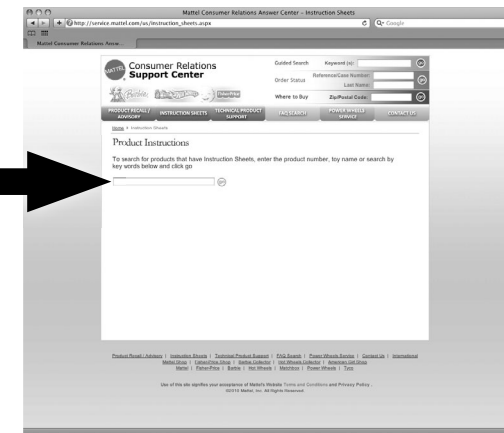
Mattel Consumer Relations Answer Center - Instruction Sheets

http://service.mattel.com/us/instruction_sheets.aspx

Q- Google

Mattel Consumer Relations Answ...

MATTEL

Consumer Relations Support Center

Guided Search Keyword (s):

Order Status Reference/Case Number: Last Name:

Where to Buy Zip/Postal Code:

Barbie

Fisher-Price

PRODUCT RECALL / ADVISORY

INSTRUCTION SHEETS

TECHNICAL PRODUCT SUPPORT

FAQ SEARCH

POWER WHEELS SERVICE

CONTACT US

Home > Instruction Sheets

Product Instructions

To search for products that have Instruction Sheets, enter the product number, toy name or search by key words below and click go

go

Product Recall / Advisory | Instruction Sheets | Technical Product Support | FAQ Search | Power Wheels Service | Contact Us | International Mattel Shop | Fisher-Price Shop | Barbie Collector | Hot Wheels Collector | American Girl Shop Mattel | Fisher-Price | Barbie | Hot Wheels | Matchbox | Power Wheels | Tyco

Use of this site signifies your acceptance of Mattel's Website Terms and Conditions and Privacy Policy. ©2010 Mattel, Inc. All Rights Reserved